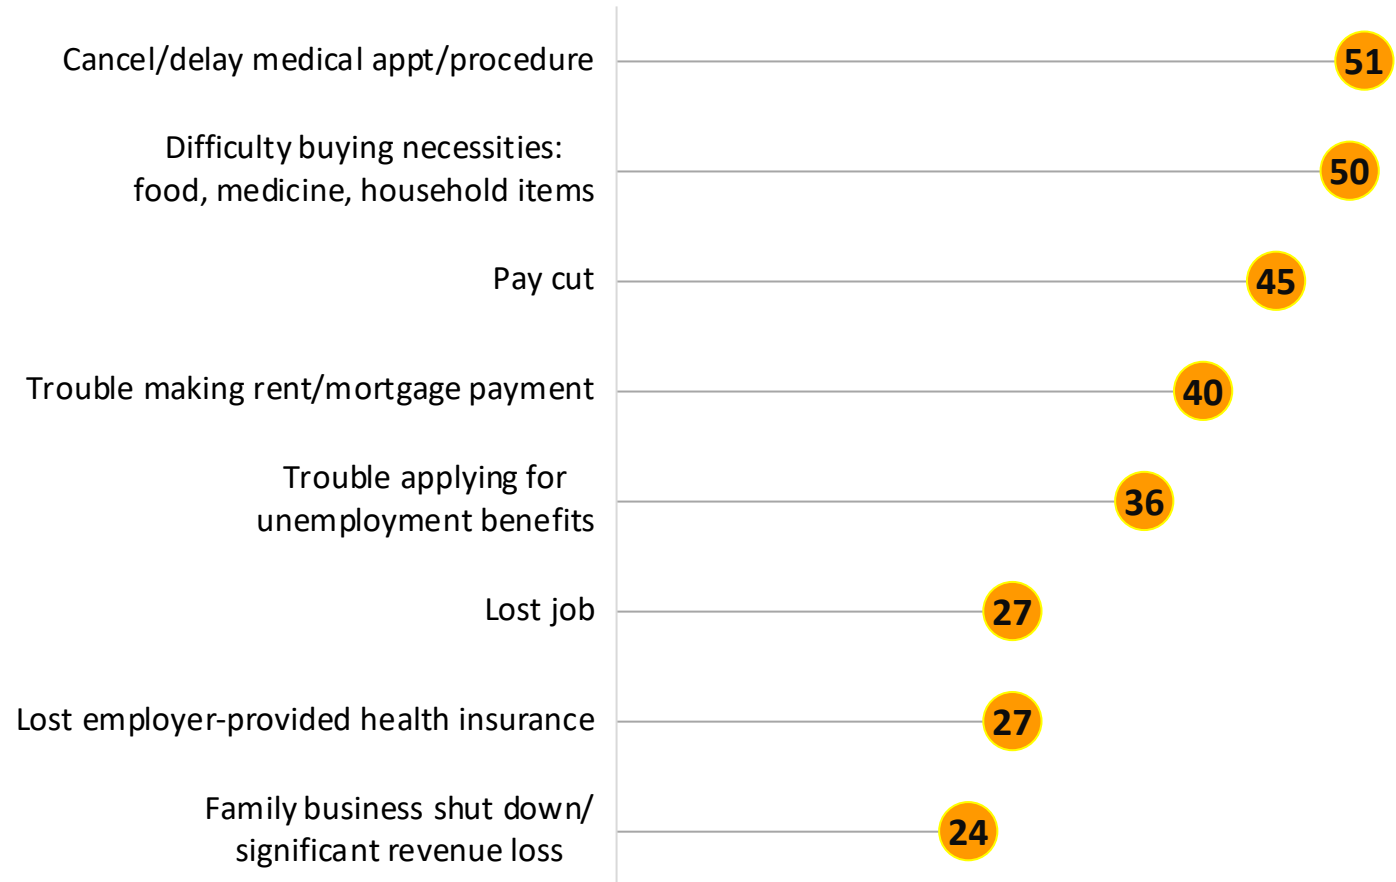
Cancel/delay medical appt/procedure 51

Difficulty buying necessities: food, medicine, household items 50

Pay cut 45

Trouble making rent/mortgage payment 40

Trouble applying for unemployment benefits 36

Lost job 27

Lost employer-provided health insurance 27

Family business shut down/ significant revenue loss 24